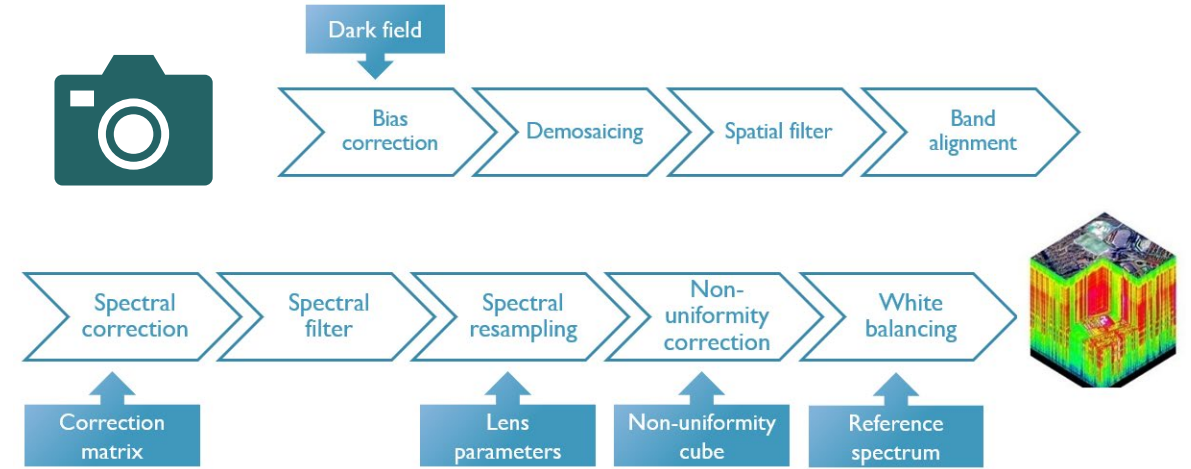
Dark field

Bias correction

Demosaicing

Spatial filter

Band alignment

Spectral correction

Spectral filter

Spectral resampling

Non-uniformity correction

White balancing

Correction matrix

Lens parameters

Non-uniformity cube

Reference spectrum